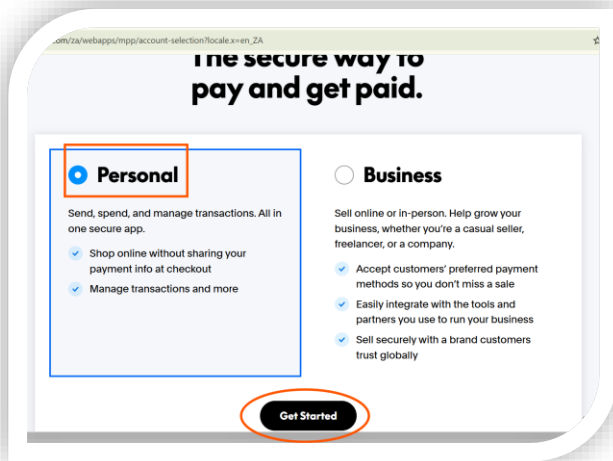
.com/za/webapps/mpp/account-selection?locale.x=en_ZA

The secure way to pay and get paid.

Personal

Send, spend, and manage transactions. All in one secure app.

Shop online without sharing your payment info at checkout

Manage transactions and more

Business

Sell online or in-person. Help grow your business, whether you're a casual seller, freelancer, or a company.

Accept customers' preferred payment methods so you don't miss a sale

Easily integrate with the tools and partners you use to run your business

Sell securely with a brand customers trust globally

Get Started